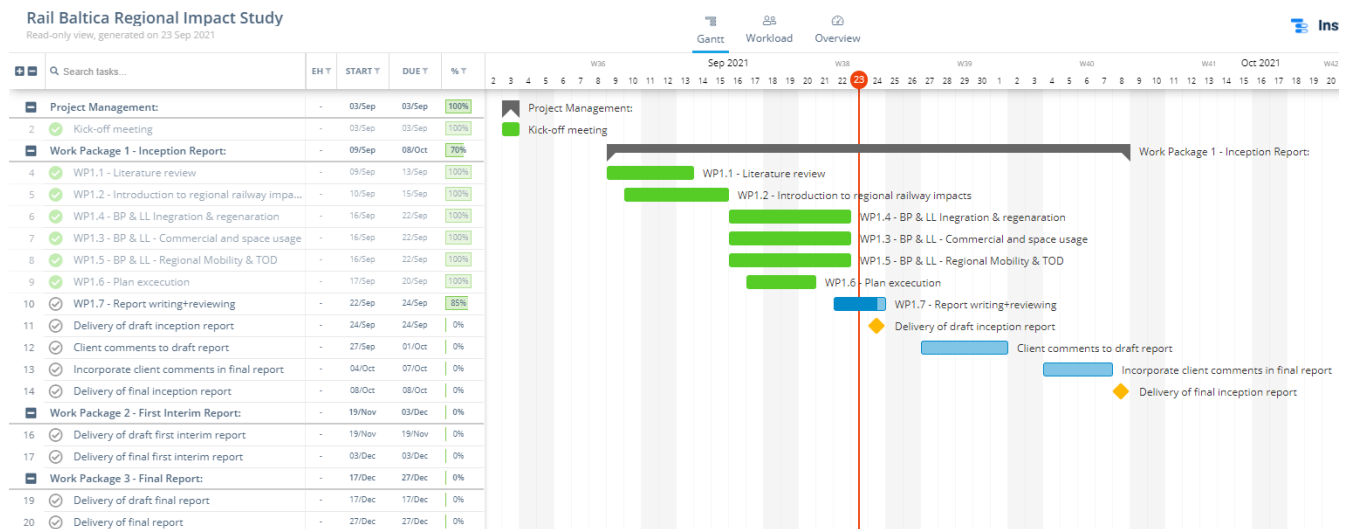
Rail Baltica Regional Impact Study
Read-only view, generated on 23 Sep 2021

Gantt Workload Overview

Ins

Search tasks...

| | | EH | START | DUE | % |
|---|---|---|---|---|---|
| | Project Management: | - | 03/Sep | 03/Sep | 100% |
| 2 | Kick-off meeting | - | 03/Sep | 03/Sep | 100% |
| | Work Package 1 - Inception Report: | - | 09/Sep | 08/Oct | 70% |
| 4 | WP1.1 - Literature review | - | 09/Sep | 13/Sep | 100% |
| 5 | WP1.2 - Introduction to regional railway impa... | - | 10/Sep | 15/Sep | 100% |
| 6 | WP1.4 - BP & LL Inegration & regenaration | - | 16/Sep | 22/Sep | 100% |
| 7 | WP1.3 - BP & LL - Commercial and space usage | - | 16/Sep | 22/Sep | 100% |
| 8 | WP1.5 - BP & LL - Regional Mobility & TOD | - | 16/Sep | 22/Sep | 100% |
| 9 | WP1.6 - Plan excecution | - | 17/Sep | 20/Sep | 100% |
| 10 | WP1.7 - Report writing+reviewing | - | 22/Sep | 24/Sep | 85% |
| 11 | Delivery of draft inception report | - | 24/Sep | 24/Sep | 0% |
| 12 | Client comments to draft report | - | 27/Sep | 01/Oct | 0% |
| 13 | Incorporate client comments in final report | - | 04/Oct | 07/Oct | 0% |
| 14 | Delivery of final inception report | - | 08/Oct | 08/Oct | 0% |
| | Work Package 2 - First Interim Report: | - | 19/Nov | 03/Dec | 0% |
| 16 | Delivery of draft first interim report | - | 19/Nov | 19/Nov | 0% |
| 17 | Delivery of final first interim report | - | 03/Dec | 03/Dec | 0% |
| | Work Package 3 - Final Report: | - | 17/Dec | 27/Dec | 0% |
| 19 | Delivery of draft final report | - | 17/Dec | 17/Dec | 0% |
| 20 | Delivery of final report | - | 27/Dec | 27/Dec | 0% |

W36 Sep 2021 W38 W39 W40 W41 Oct 2021 W42
2 3 4 5 6 7 8 9 10 11 12 13 14 15 16 17 18 19 20 21 22 23 24 25 26 27 28 29 30 1 2 3 4 5 6 7 8 9 10 11 12 13 14 15 16 17 18 19 20

Project Management:
Kick-off meeting
Work Package 1 - Inception Report:
WP1.1 - Literature review
WP1.2 - Introduction to regional railway impacts
WP1.4 - BP & LL Inegration & regenaration
WP1.3 - BP & LL - Commercial and space usage
WP1.5 - BP & LL - Regional Mobility & TOD
WP1.6 - Plan excecution
WP1.7 - Report writing+reviewing
Delivery of draft inception report
Client comments to draft report
Incorporate client comments in final report
Delivery of final inception report